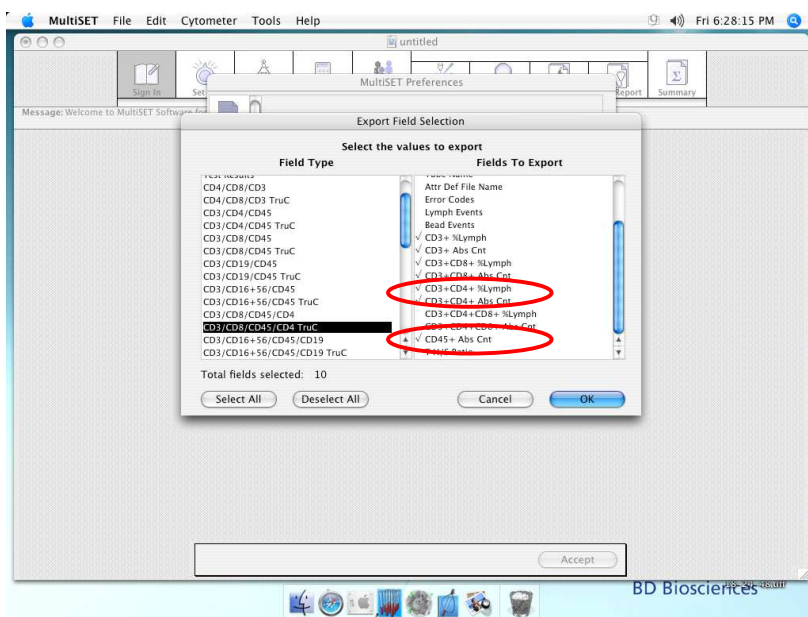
MultiSET File Edit Cytometer Tools Help

Fri 6:28:15 PM

untitled

Sign In

Set

MultiSET Preferences

Report

Summary

Message: Welcome to MultiSET Software for

Export Field Selection

Select the values to export

Field Type

Fields To Export

CD4/CD8/CD3
CD4/CD8/CD3 TruC
CD3/CD4/CD45
CD3/CD4/CD45 TruC
CD3/CD8/CD45
CD3/CD8/CD45 TruC
CD3/CD19/CD45
CD3/CD19/CD45 TruC
CD3/CD16+56/CD45
CD3/CD16+56/CD45 TruC
CD3/CD8/CD45/CD4
CD3/CD8/CD45/CD4 TruC
CD3/CD16+56/CD45/CD19
CD3/CD16+56/CD45/CD19 TruC

Attr Def File Name
Error Codes
Lymph Events
Bead Events
√ CD3+ %Lymph
√ CD3+ Abs Cnt
√ CD3+CD8+ %Lymph
√ CD3+CD8+ Abs Cnt
√ CD3+CD4+ %Lymph
√ CD3+CD4+ Abs Cnt
CD3+CD4+CD8+ %Lymph
CD3+CD4+CD8+ Abs Cnt
√ CD45+ Abs Cnt

Total fields selected: 10

Select All

Deselect All

Cancel

OK

Accept

BD Biosciences